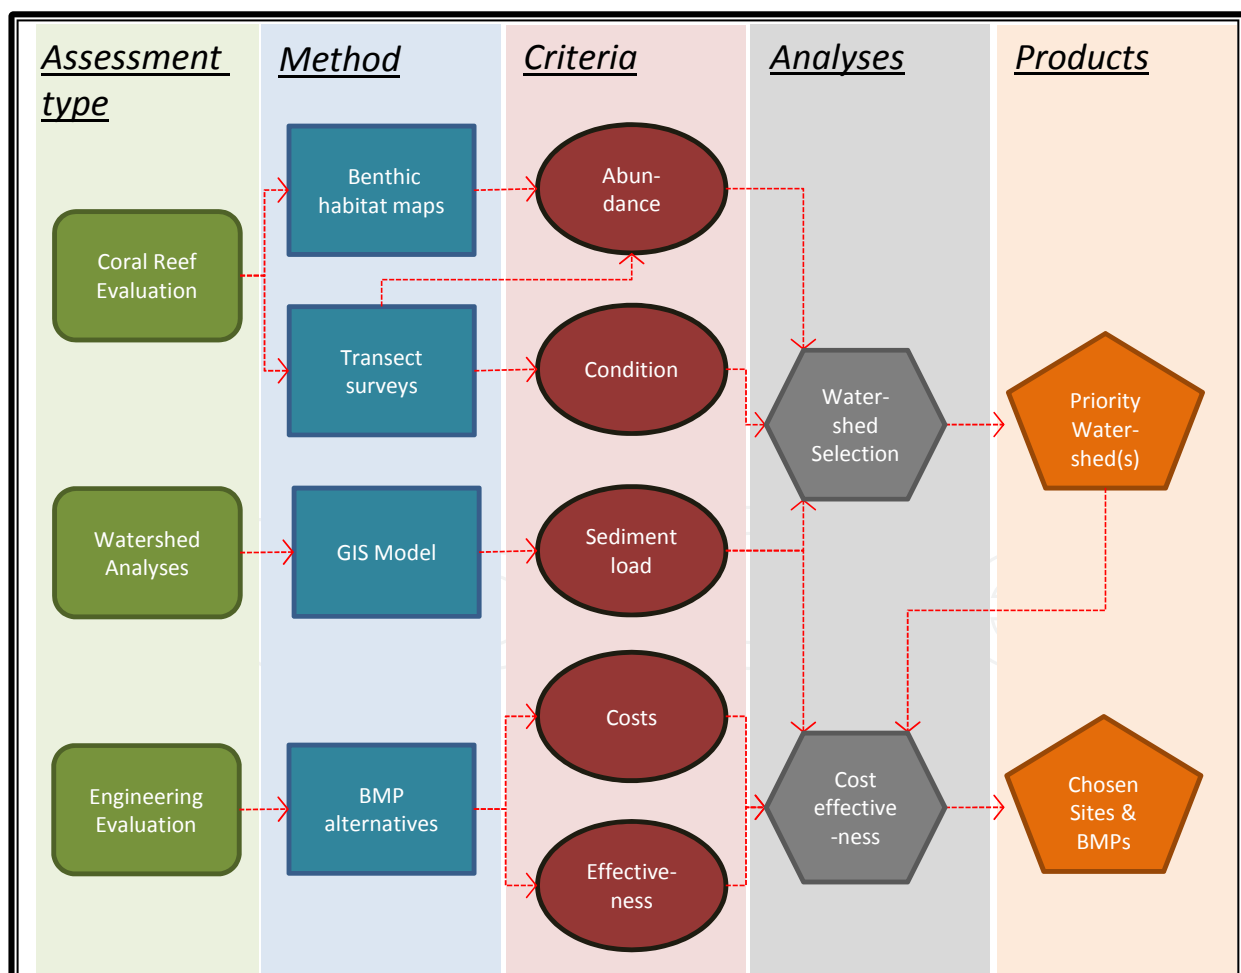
Assessment type

Method

Criteria

Analyses

Products

Coral Reef Evaluation

Benthic habitat maps

Transect surveys

Abun-dance

Condition

Water-shed Selection

Priority Water-shed(s)

Watershed Analyses

GIS Model

Sediment load

Engineering Evaluation

BMP alternatives

Costs

Effective-ness

Cost effective -ness

Chosen Sites & BMPs